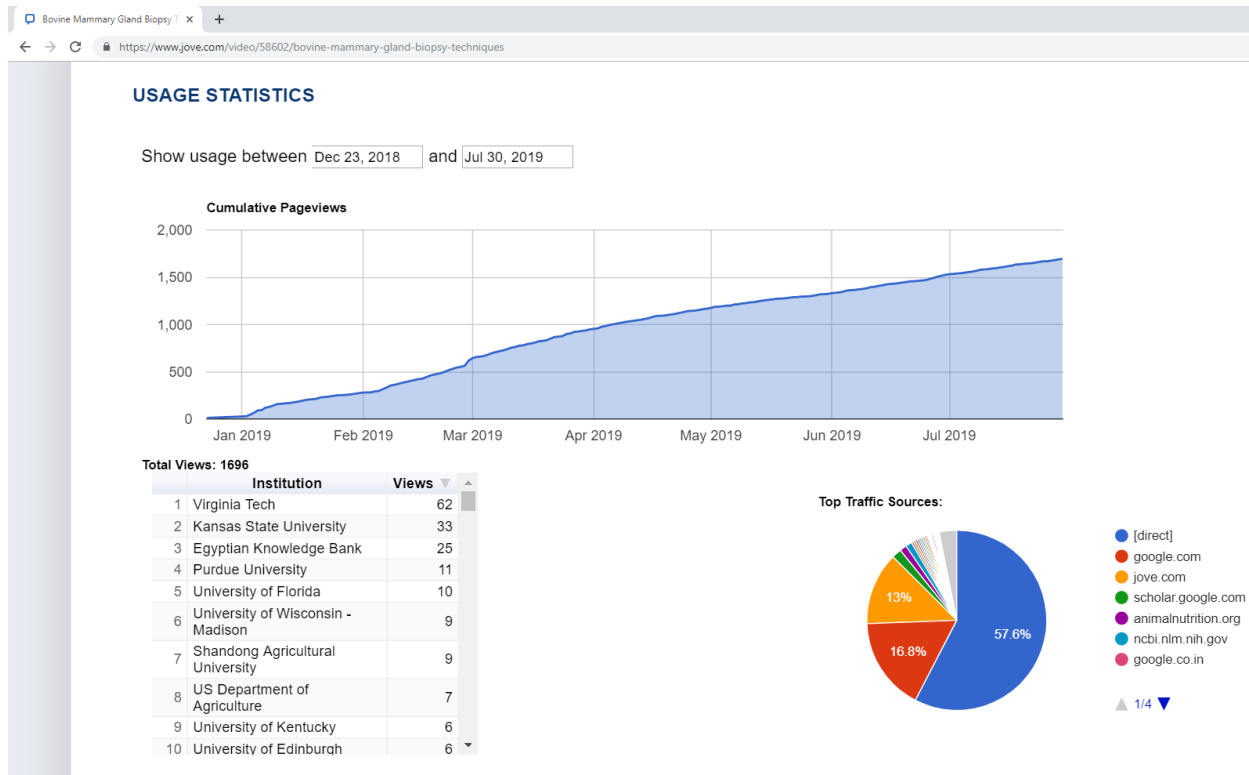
Bovine Mammary Gland Biopsy T ×

https://www.jove.com/video/58602/bovine-mammary-gland-biopsy-techniques

USAGE STATISTICS

Show usage between Dec 23, 2018 and Jul 30, 2019

Cumulative Pageviews

2,000
1,500
1,000
500
0

Jan 2019 Feb 2019 Mar 2019 Apr 2019 May 2019 Jun 2019 Jul 2019

Total Views: 1696

| | Institution | Views |
|---|---|---|
| 1 | Virginia Tech | 62 |
| 2 | Kansas State University | 33 |
| 3 | Egyptian Knowledge Bank | 25 |
| 4 | Purdue University | 11 |
| 5 | University of Florida | 10 |
| 6 | University of Wisconsin - Madison | 9 |
| 7 | Shandong Agricultural University | 9 |
| 8 | US Department of Agriculture | 7 |
| 9 | University of Kentucky | 6 |
| 10 | University of Edinburgh | 6 |

Top Traffic Sources:

57.6%
16.8%
13%

[direct]
google.com
jove.com
scholar.google.com
animalnutrition.org
ncbi.nlm.nih.gov
google.co.in

1/4